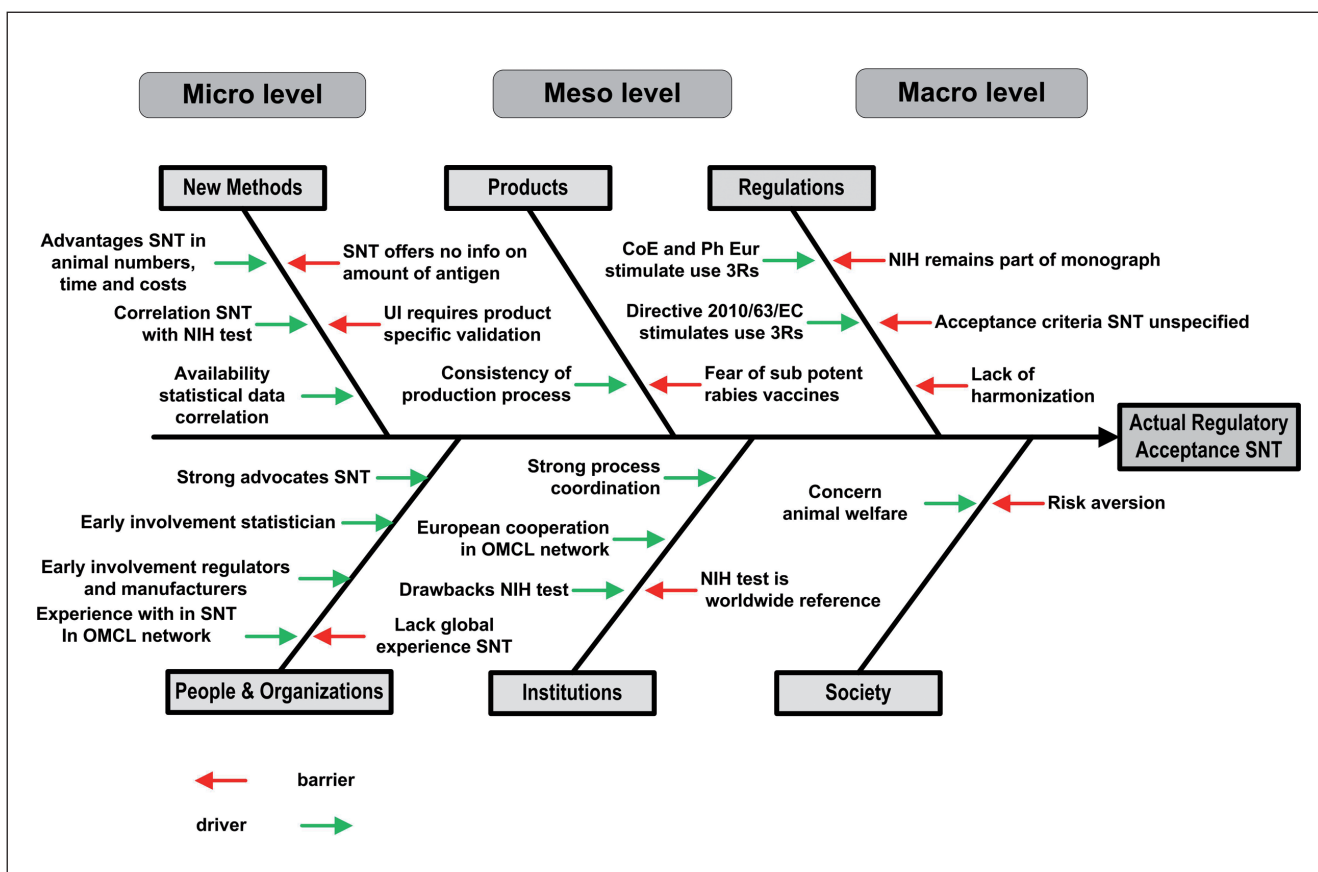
Micro level

Meso level

Macro level

New Methods

Products

Regulations

Advantages SNT in animal numbers, time and costs

SNT offers no info on amount of antigen

Correlation SNT with NIH test

UI requires product specific validation

Availability statistical data correlation

CoE and Ph Eur stimulate use 3Rs

NIH remains part of monograph

Directive 2010/63/EC stimulates use 3Rs

Acceptance criteria SNT unspecified

Consistency of production process

Fear of sub potent rabies vaccines

Lack of harmonization

Actual Regulatory Acceptance SNT

Strong advocates SNT

Early involvement statistician

Early involvement regulators and manufacturers

Experience with in SNT In OMCL network

Lack global experience SNT

Strong process coordination

European cooperation in OMCL network

Drawbacks NIH test

NIH test is worldwide reference

Concern animal welfare

Risk aversion

People & Organizations

Institutions

Society

barrier

driver